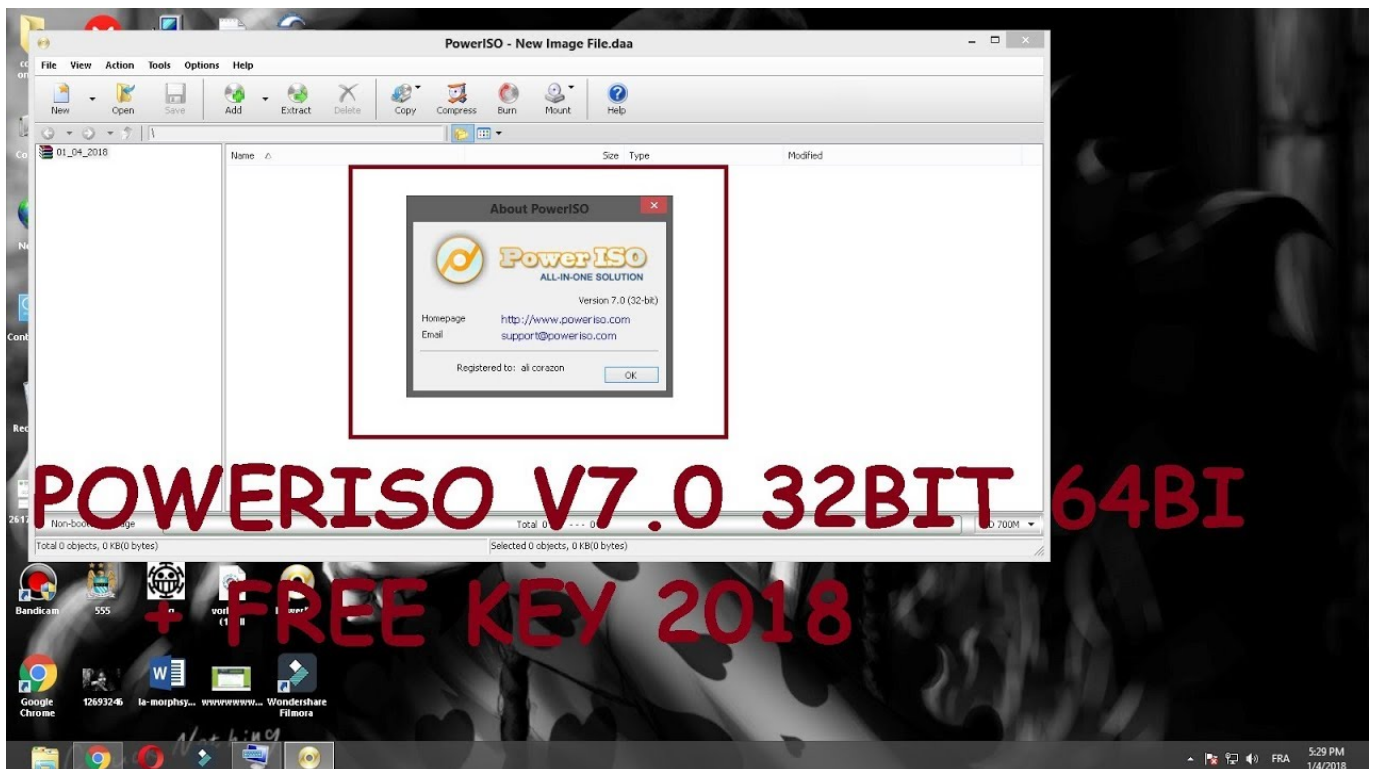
PowerISO - New Image File.daa

File View Action Tools Options Help

New Open Save Add Extract Delete Copy Compress Burn Mount Help

01_04_2018

Name Size Type Modified

About PowerISO

PowerISO
ALL-IN-ONE SOLUTION

Version 7.0 (32-bit)

Homepage http://www.poweriso.com
Email support@poweriso.com

Registered to: ali corazon

OK

POWERISO V7.0 32BIT 64BI

Non-boot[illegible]age

Total 0 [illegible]

D 700M

Total 0 objects, 0 KB(0 bytes)

Selected 0 objects, 0 KB(0 bytes)

+ FREE KEY 2018

Bandicam 555

Google Chrome 12693246 la-morphsy... wwwwwww... Wondershare Filmora

FRA 5:29 PM 1/4/2018